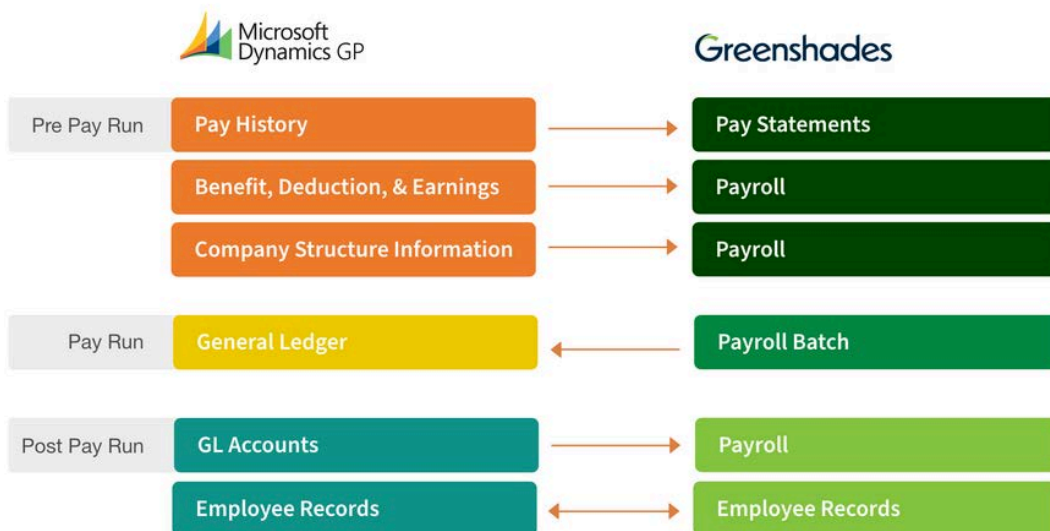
Microsoft Dynamics GP

Greenshades

Pre Pay Run

Pay History

Pay Statements

Benefit, Deduction, & Earnings

Payroll

Company Structure Information

Payroll

Pay Run

General Ledger

Payroll Batch

Post Pay Run

GL Accounts

Payroll

Employee Records

Employee Records